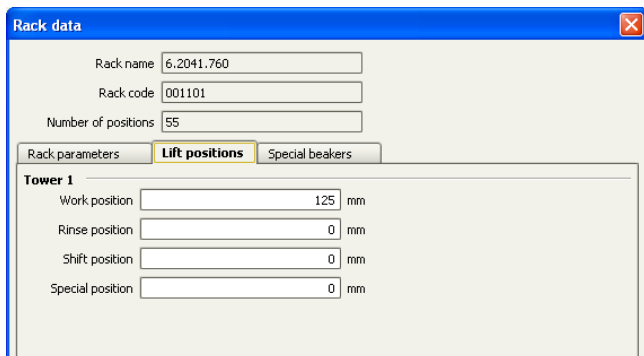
Rack data

Rack name 6.2041.760

Rack code 001101

Number of positions 55

Rack parameters | Lift positions | Special beakers

Tower 1

Work position 125 mm

Rinse position 0 mm

Shift position 0 mm

Special position 0 mm